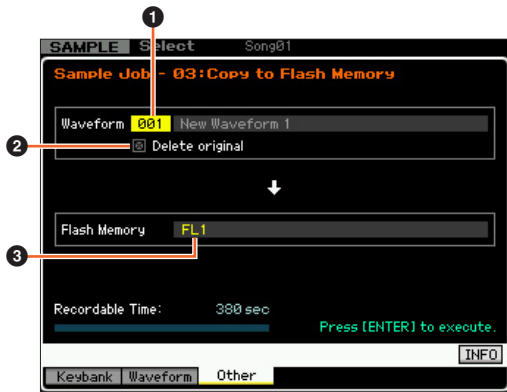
1

SAMPLE Select Song01

Sample Job - 03:Copy to Flash Memory

Waveform 001 New Waveform 1

2

Delete original

Flash Memory FL1

3

Recordable Time: 380sec

Press [ENTER] to execute.

INFO

Keybank Waveform Other